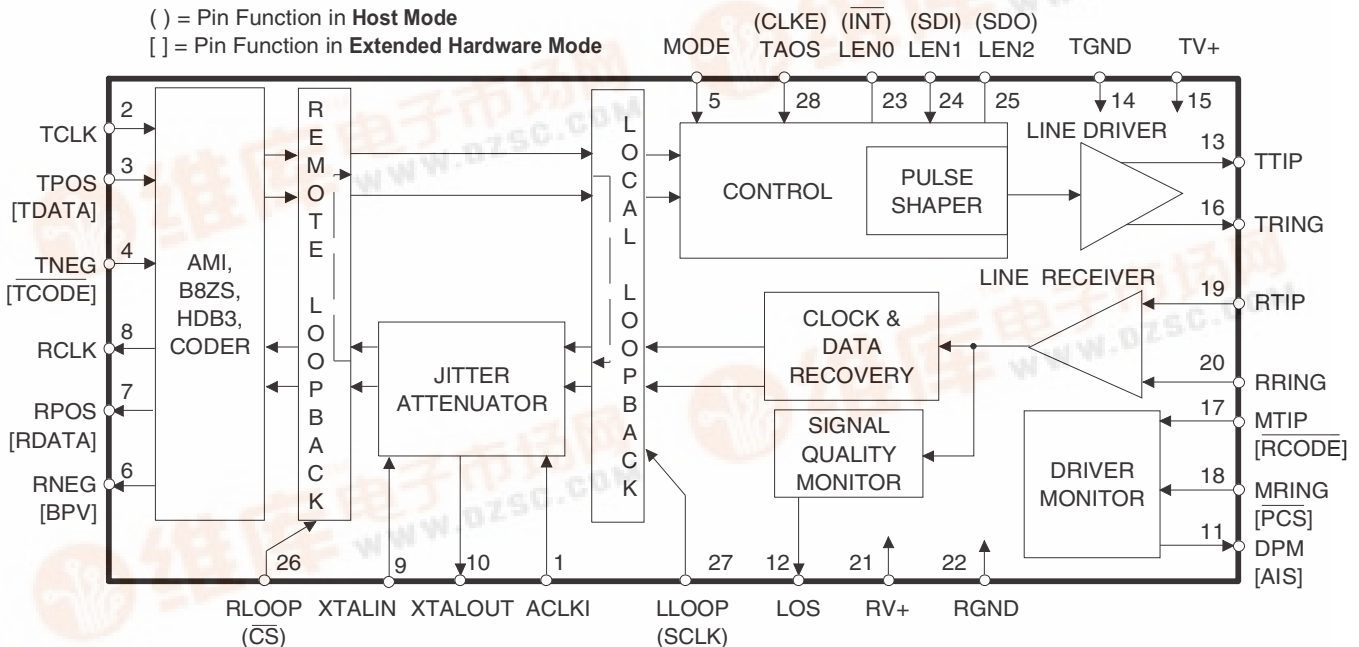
( ) = Pin Function in **Host Mode**
[ ] = Pin Function in **Extended Hardware Mode**

MODE
(CLKE) TAOS
($\overline{INT}$) LEN0
(SDI) LEN1
(SDO) LEN2
TGND
TV+

5 28 23 24 25 14 15

TCLK 2
TPOS [TDATA] 3
$\overline{TNEG}$ [$\overline{TCODE}$] 4
RCLK 8
RPOS [RDATA] 7
RNEG [BPV] 6

AMI, B8ZS, HDB3, CODER

REMOTE LOOPBACK

LOCAL LOOPBACK

CONTROL

PULSE SHAPER

LINE DRIVER

13 TTIP
16 TRING

LINE RECEIVER

19 RTIP
20 RRING

CLOCK & DATA RECOVERY

JITTER ATTENUATOR

SIGNAL QUALITY MONITOR

DRIVER MONITOR

17 MTIP [$\overline{RCODE}$]
18 MRING [$\overline{PCS}$]
11 DPM [AIS]

26 9 10 1 27 12 21 22

RLOOP ($\overline{CS}$)
XTALIN
XTALOUT
ACLKI
LLOOP (SCLK)
LOS
RV+
RGND